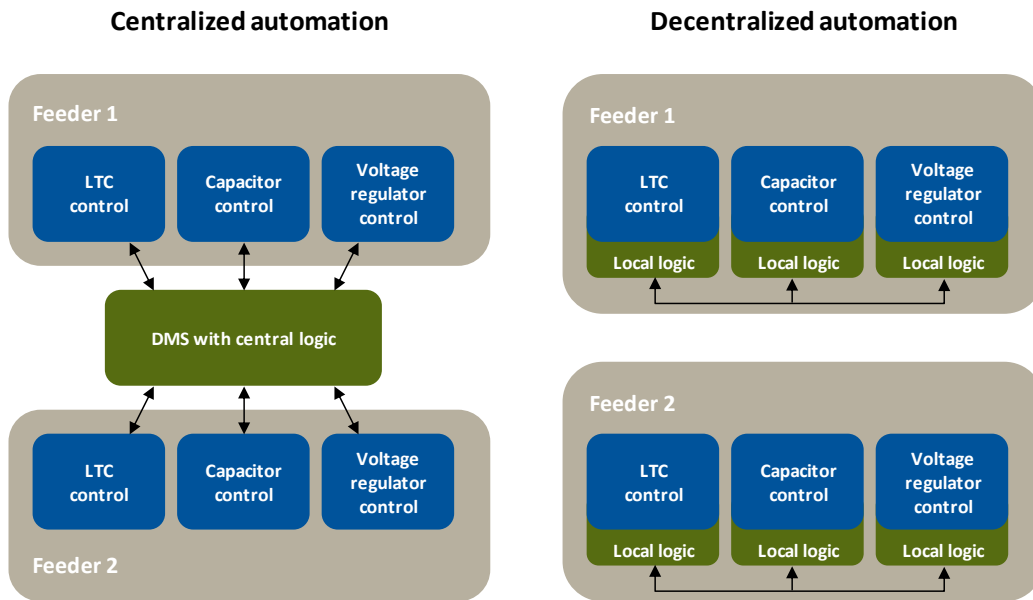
Centralized automation

Feeder 1

LTC control

Capacitor control

Voltage regulator control

DMS with central logic

LTC control

Capacitor control

Voltage regulator control

Feeder 2

Decentralized automation

Feeder 1

LTC control

Capacitor control

Voltage regulator control

Local logic

Local logic

Local logic

Feeder 2

LTC control

Capacitor control

Voltage regulator control

Local logic

Local logic

Local logic